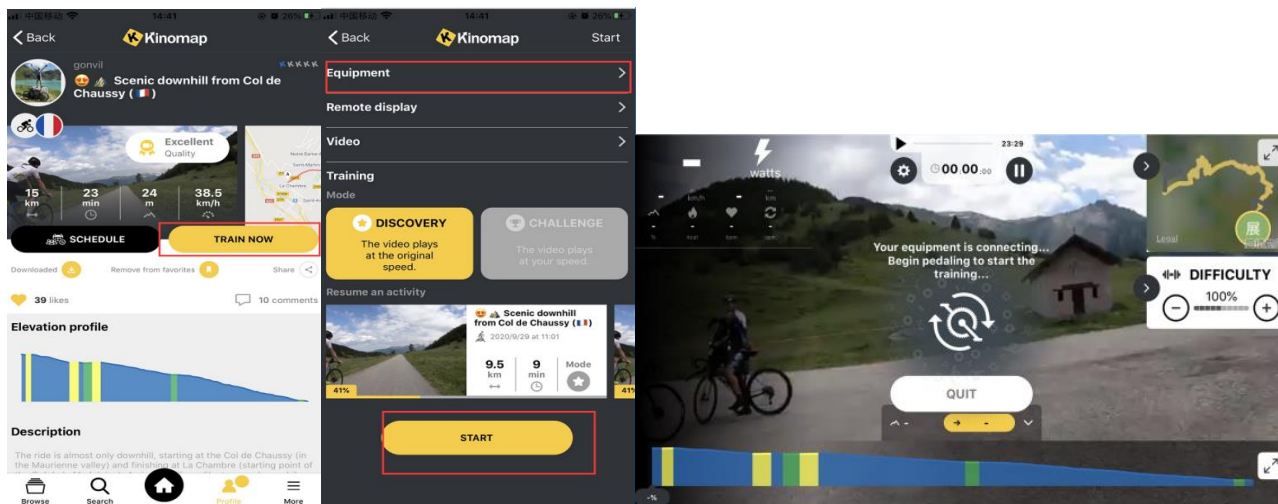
中国移动 14:41 26%

Back Kinomap

gonvil

Scenic downhill from Col de Chaussy ( )

Excellent Quality

15 km

23 min

24 m

38.5 km/h

SCHEDULE

TRAIN NOW

Downloaded

Remove from favorites

Share

39 likes

10 comments

Elevation profile

Description

The ride is almost only downhill, starting at the Col de Chaussy (in the Maurienne valley) and finishing at La Chambre (starting point of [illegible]

Browse Search Profile More

中国移动 14:41 26%

Back Kinomap Start

Equipment

Remote display

Video

Training

Mode

DISCOVERY

The video plays at the original speed.

CHALLENGE

The video plays at your speed.

Resume an activity

Scenic downhill from Col de Chaussy ( )

2020/9/29 at 11:01

9.5 km

9 min

Mode

41%

41%

START

watts

km/h

km

%

23:29

00:00.00

Your equipment is connecting... Begin pedaling to start the training...

QUIT

DIFFICULTY

100%

Leaflet

-%